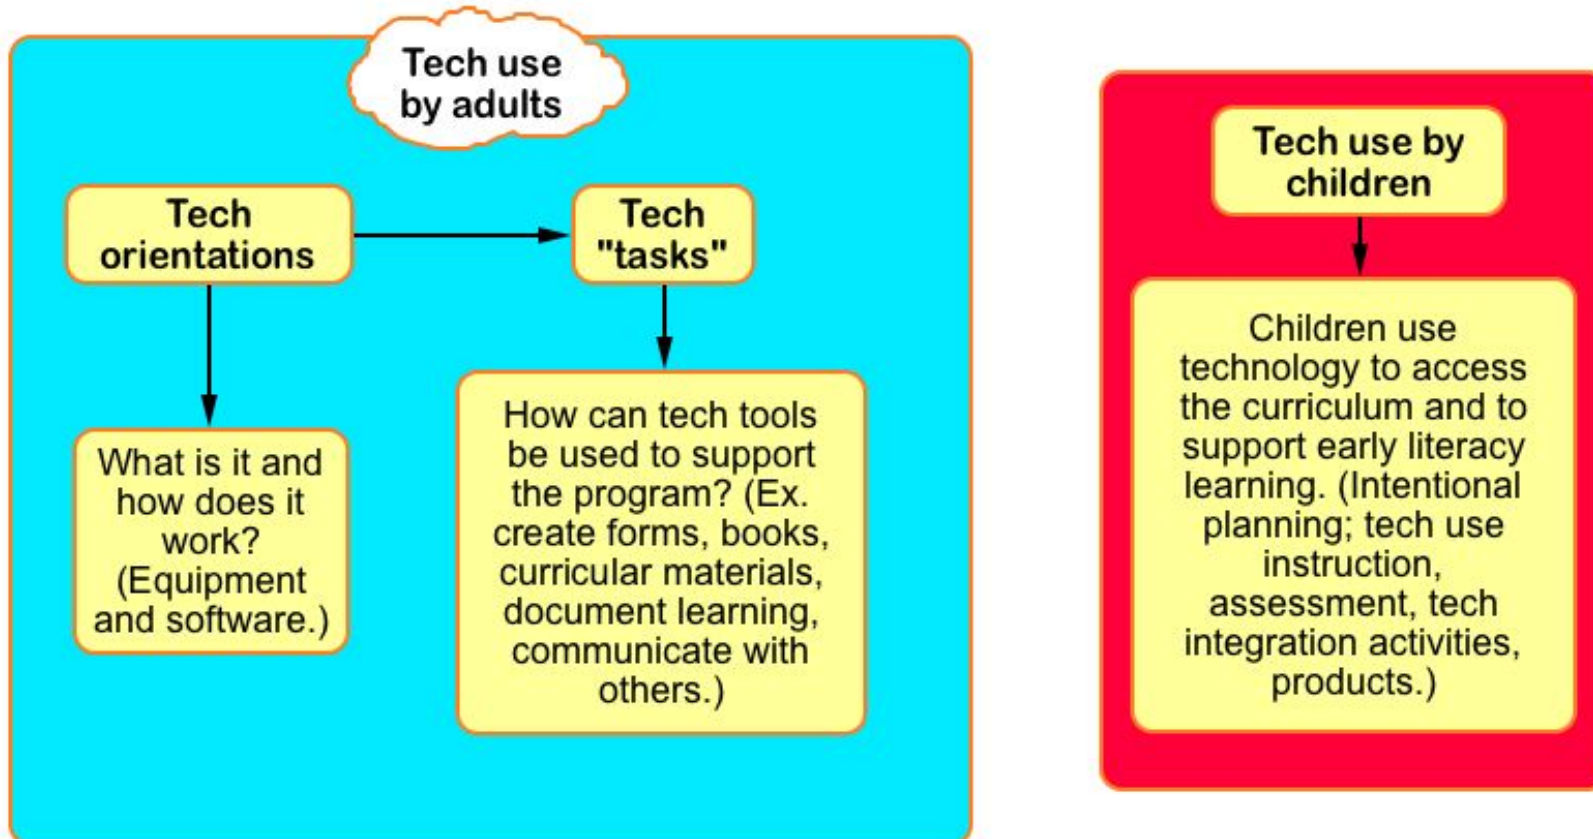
Tech use by adults

Tech orientations

Tech "tasks"

What is it and how does it work? (Equipment and software.)

How can tech tools be used to support the program? (Ex. create forms, books, curricular materials, document learning, communicate with others.)

Tech use by children

Children use technology to access the curriculum and to support early literacy learning. (Intentional planning; tech use instruction, assessment, tech integration activities, products.)